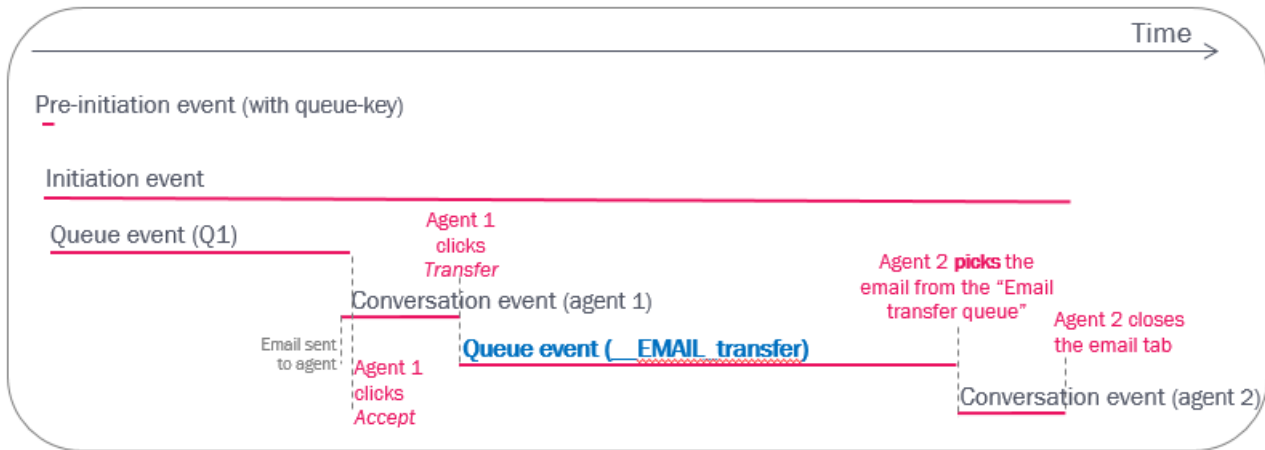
Time

Pre-initiation event (with queue-key)

Initiation event

Queue event (Q1)

Agent 1 clicks *Transfer*

Conversation event (agent 1)

Email sent to agent

Agent 1 clicks *Accept*

**Queue event (__EMAIL_transfer)**

Agent 2 **picks** the email from the "Email transfer queue"

Agent 2 closes the email tab

Conversation event (agent 2)